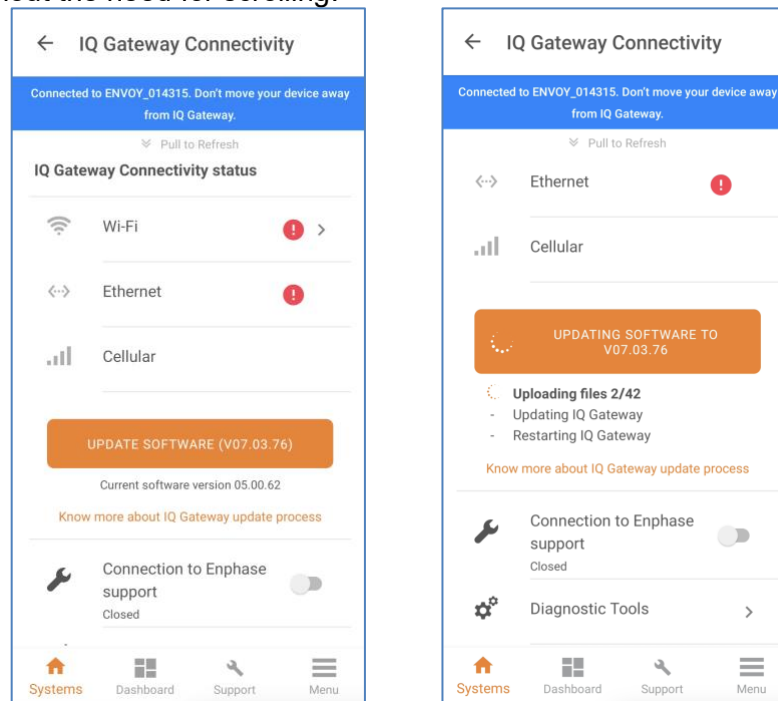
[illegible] the need for scrolling.

IQ Gateway Connectivity

Connected to ENVOY_014315. Don't move your device away from IQ Gateway.

Pull to Refresh

IQ Gateway Connectivity status

Wi-Fi

Ethernet

Cellular

UPDATE SOFTWARE (V07.03.76)

Current software version 05.00.62

Know more about IQ Gateway update process

Connection to Enphase support
Closed

Systems Dashboard Support Menu

IQ Gateway Connectivity

Connected to ENVOY_014315. Don't move your device away from IQ Gateway.

Pull to Refresh

Ethernet

Cellular

UPDATING SOFTWARE TO V07.03.76

Uploading files 2/42
- Updating IQ Gateway
- Restarting IQ Gateway

Know more about IQ Gateway update process

Connection to Enphase support
Closed

Diagnostic Tools

Systems Dashboard Support Menu